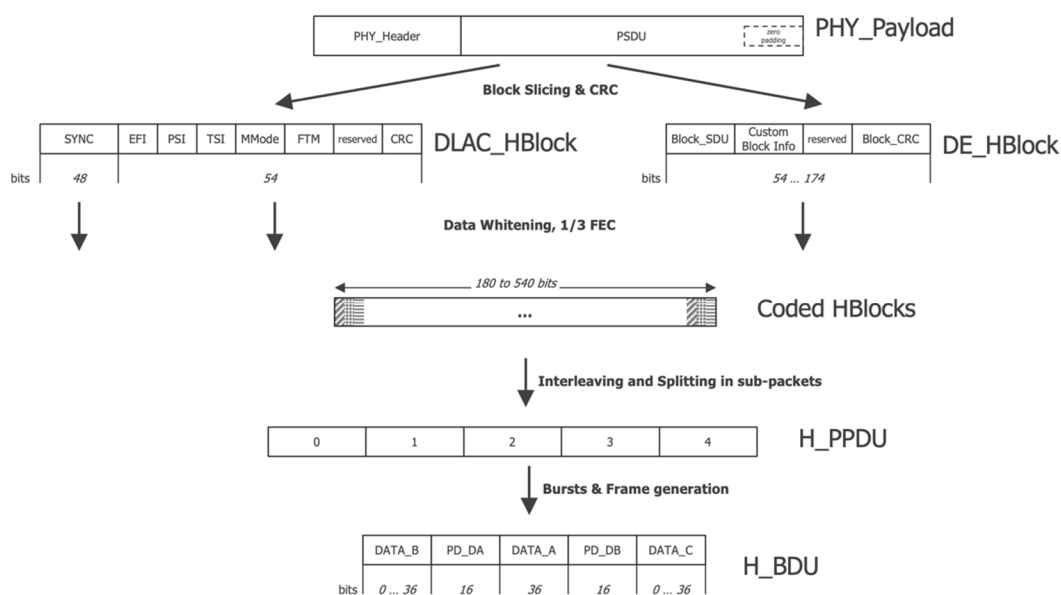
PHY_Header | PSDU | zero padding | PHY_Payload

Block Slicing & CRC

| SYNC | EFI | PSI | TSI | MMode | FTM | reserved | CRC |
|---|---|---|---|---|---|---|---|
| 48 | 54 | | | | | | |

bits

DLAC_HBlock

| Block_SDU | Custom Block Info | reserved | Block_CRC |
|---|---|---|---|
| 54 ... 174 | | | |

bits

DE_HBlock

Data Whitening, 1/3 FEC

180 to 540 bits

...

Coded HBlocks

Interleaving and Splitting in sub-packets

| 0 | 1 | 2 | 3 | 4 |
|---|---|---|---|---|

H_PPDU

Bursts & Frame generation

| DATA_B | PD_DA | DATA_A | PD_DB | DATA_C |
|---|---|---|---|---|
| 0 ... 36 | 16 | 36 | 16 | 0 ... 36 |

bits

H_BDU